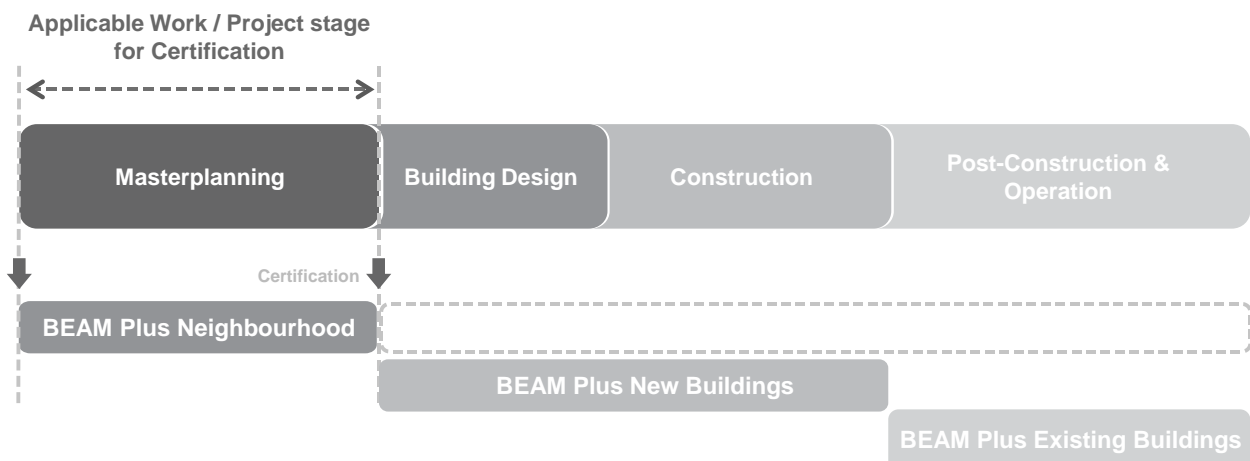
Applicable Work / Project stage for Certification

Masterplanning

Building Design

Construction

Post-Construction & Operation

Certification

BEAM Plus Neighbourhood

BEAM Plus New Buildings

BEAM Plus Existing Buildings